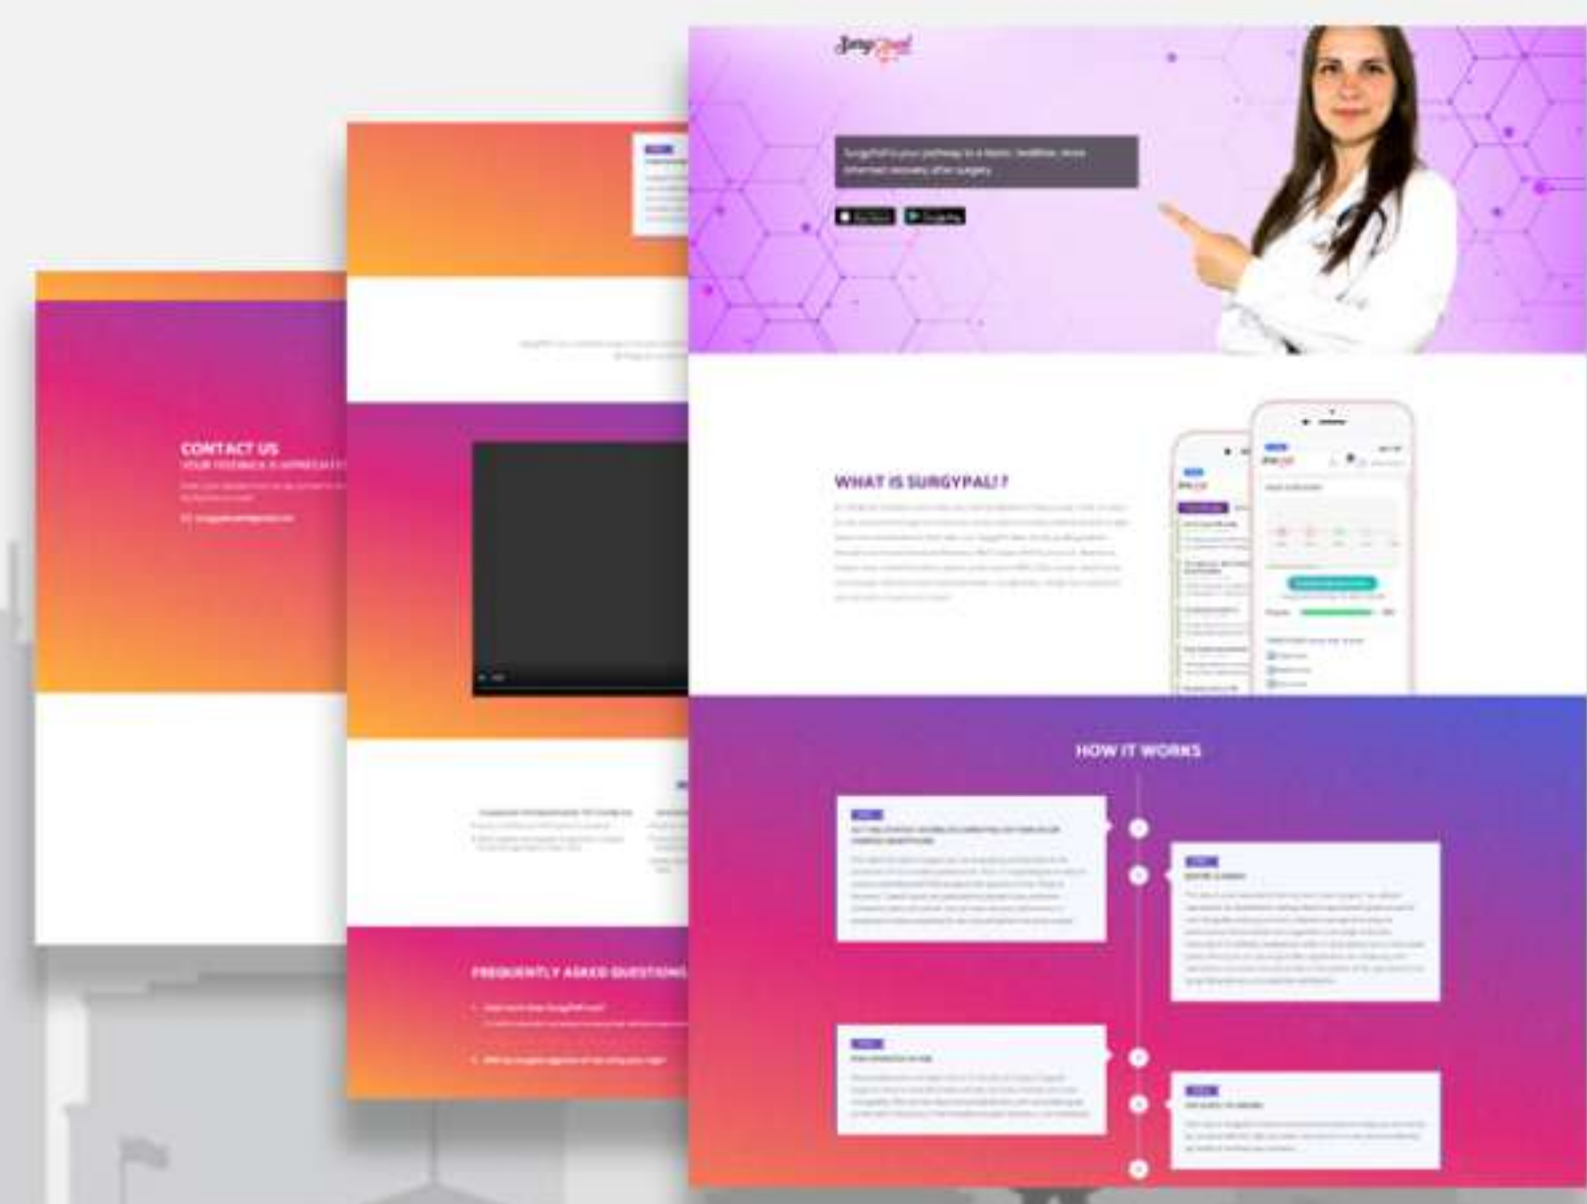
SurgyPal

SurgyPal is your pathway to a faster, healthier, more informed recovery after surgery.

App Store

Google Play

WHAT IS SURGYPAL!?

HOW IT WORKS

CONTACT US

YOUR FEEDBACK IS APPRECIATED

FREQUENTLY ASKED QUESTIONS

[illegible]